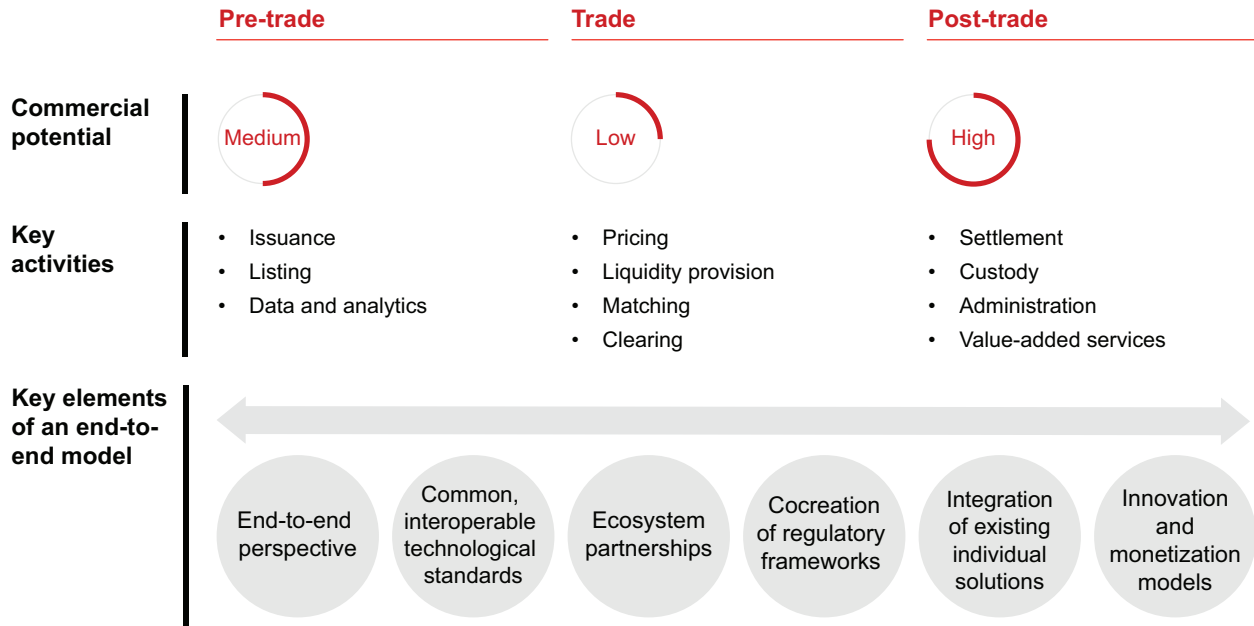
Pre-trade

Trade

Post-trade

Commercial potential

Medium

Low

High

Key activities

- Issuance
- Listing
- Data and analytics

- Pricing
- Liquidity provision
- Matching
- Clearing

- Settlement
- Custody
- Administration
- Value-added services

Key elements of an end-to-end model

End-to-end perspective

Common, interoperable technological standards

Ecosystem partnerships

Cocreation of regulatory frameworks

Integration of existing individual solutions

Innovation and monetization models